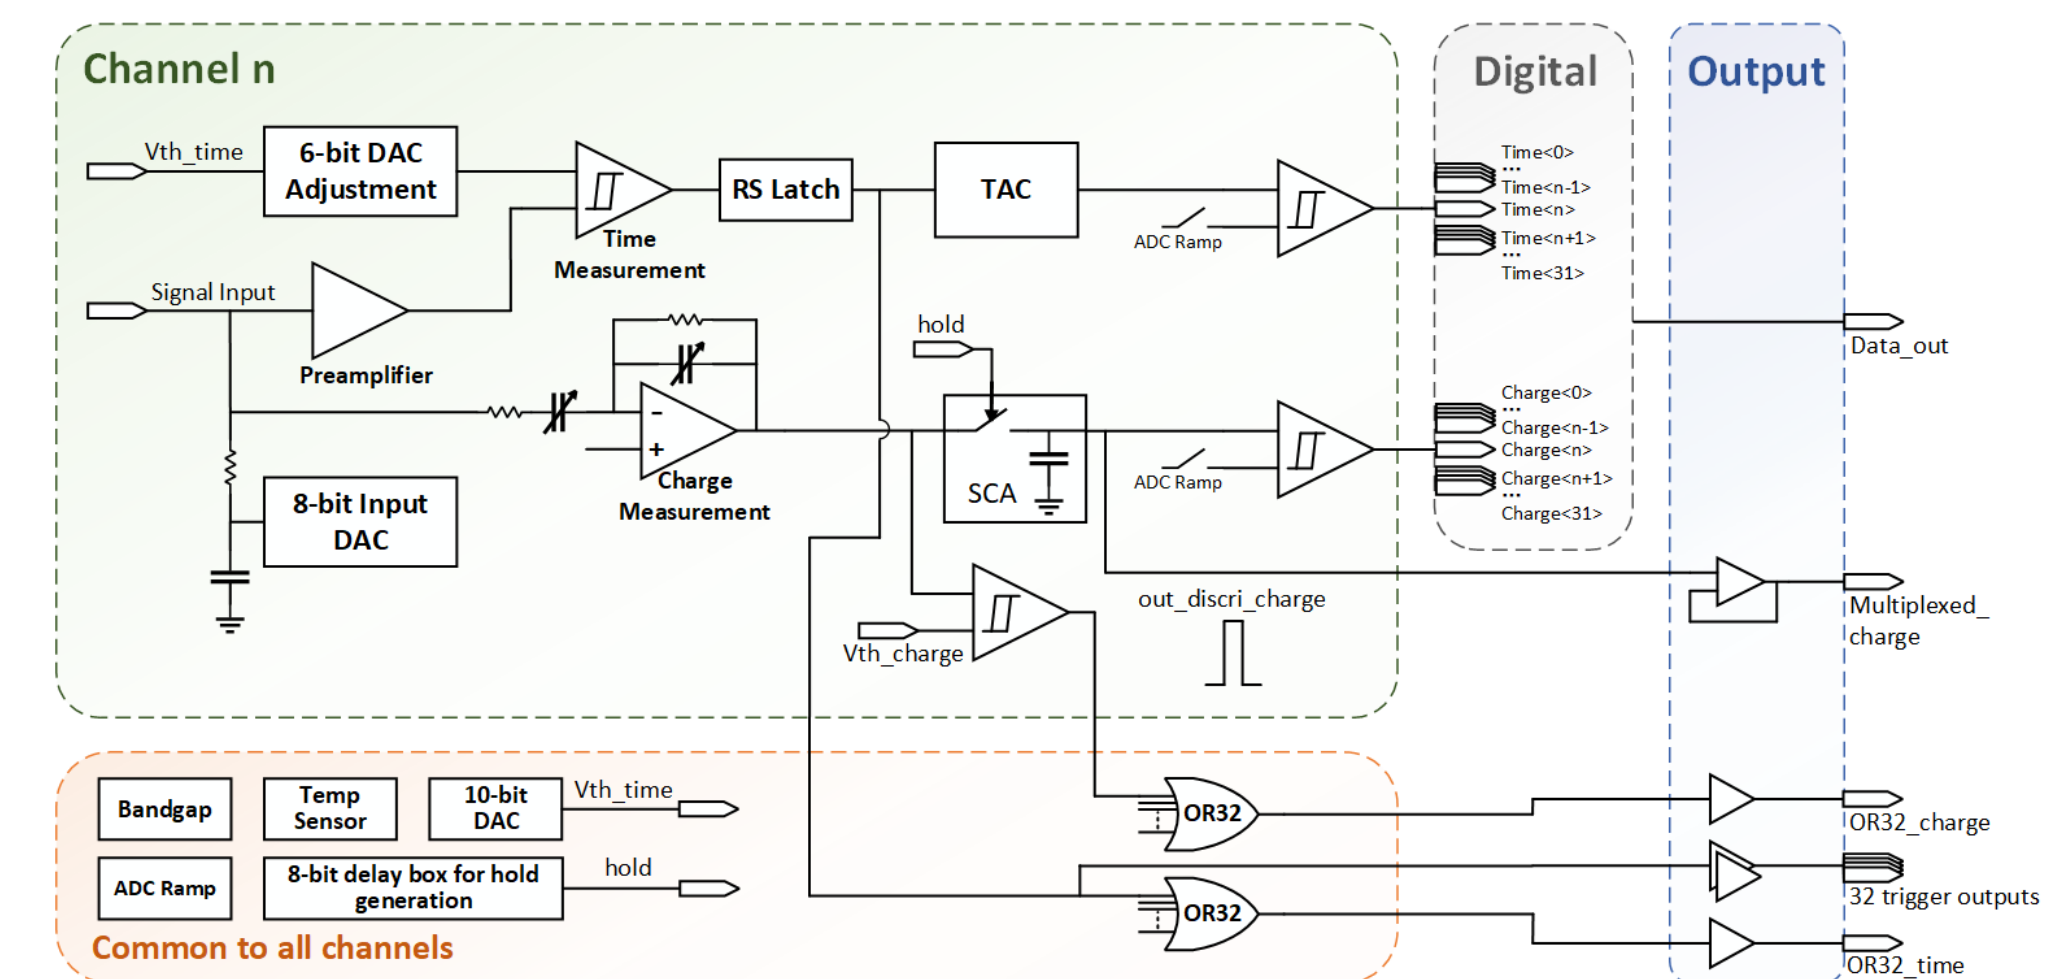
Channel n

Digital

Output

Vth_time

6-bit DAC Adjustment

Time Measurement

RS Latch

TAC

ADC Ramp

Time<0>
...
Time<n-1>
Time<n>
Time<n+1>
...
Time<31>

Signal Input

Preamplifier

hold

Data_out

Charge<0>
...
Charge<n-1>
Charge<n>
Charge<n+1>
...
Charge<31>

SCA

ADC Ramp

8-bit Input DAC

Charge Measurement

out_discri_charge

Multiplexed_ charge

Vth_charge

Bandgap

Temp Sensor

10-bit DAC

Vth_time

OR32

OR32_charge

ADC Ramp

8-bit delay box for hold generation

hold

32 trigger outputs

OR32

Common to all channels

OR32_time